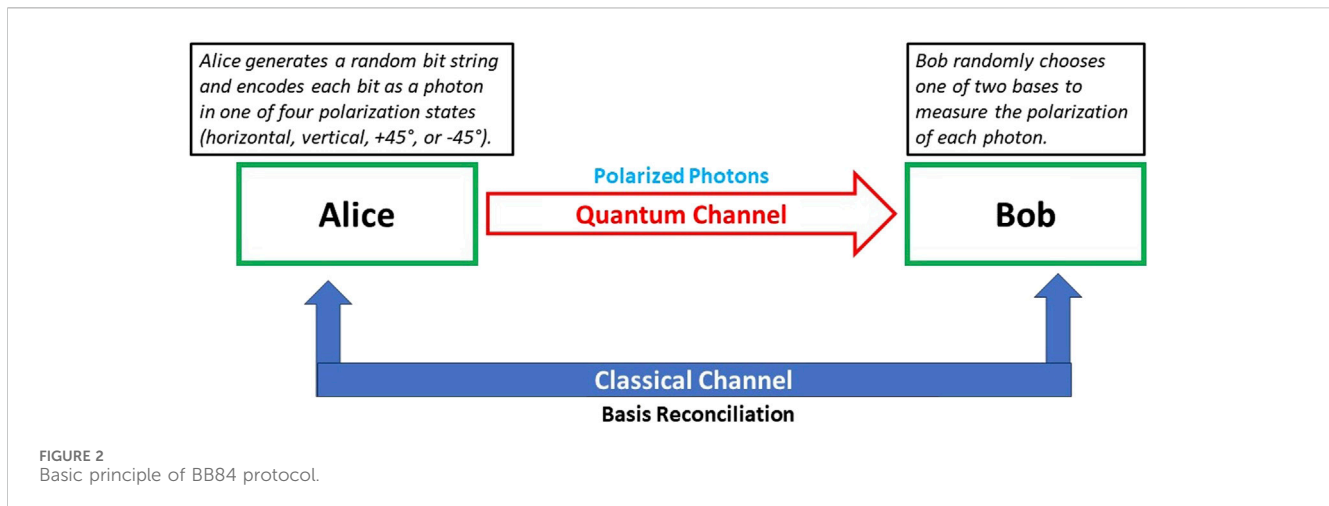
Alice generates a random bit string and encodes each bit as a photon in one of four polarization states (horizontal, vertical, +45°, or -45°).

Bob randomly chooses one of two bases to measure the polarization of each photon.

Alice

Polarized Photons

Quantum Channel

Bob

Classical Channel

Basis Reconciliation

FIGURE 2
Basic principle of BB84 protocol.